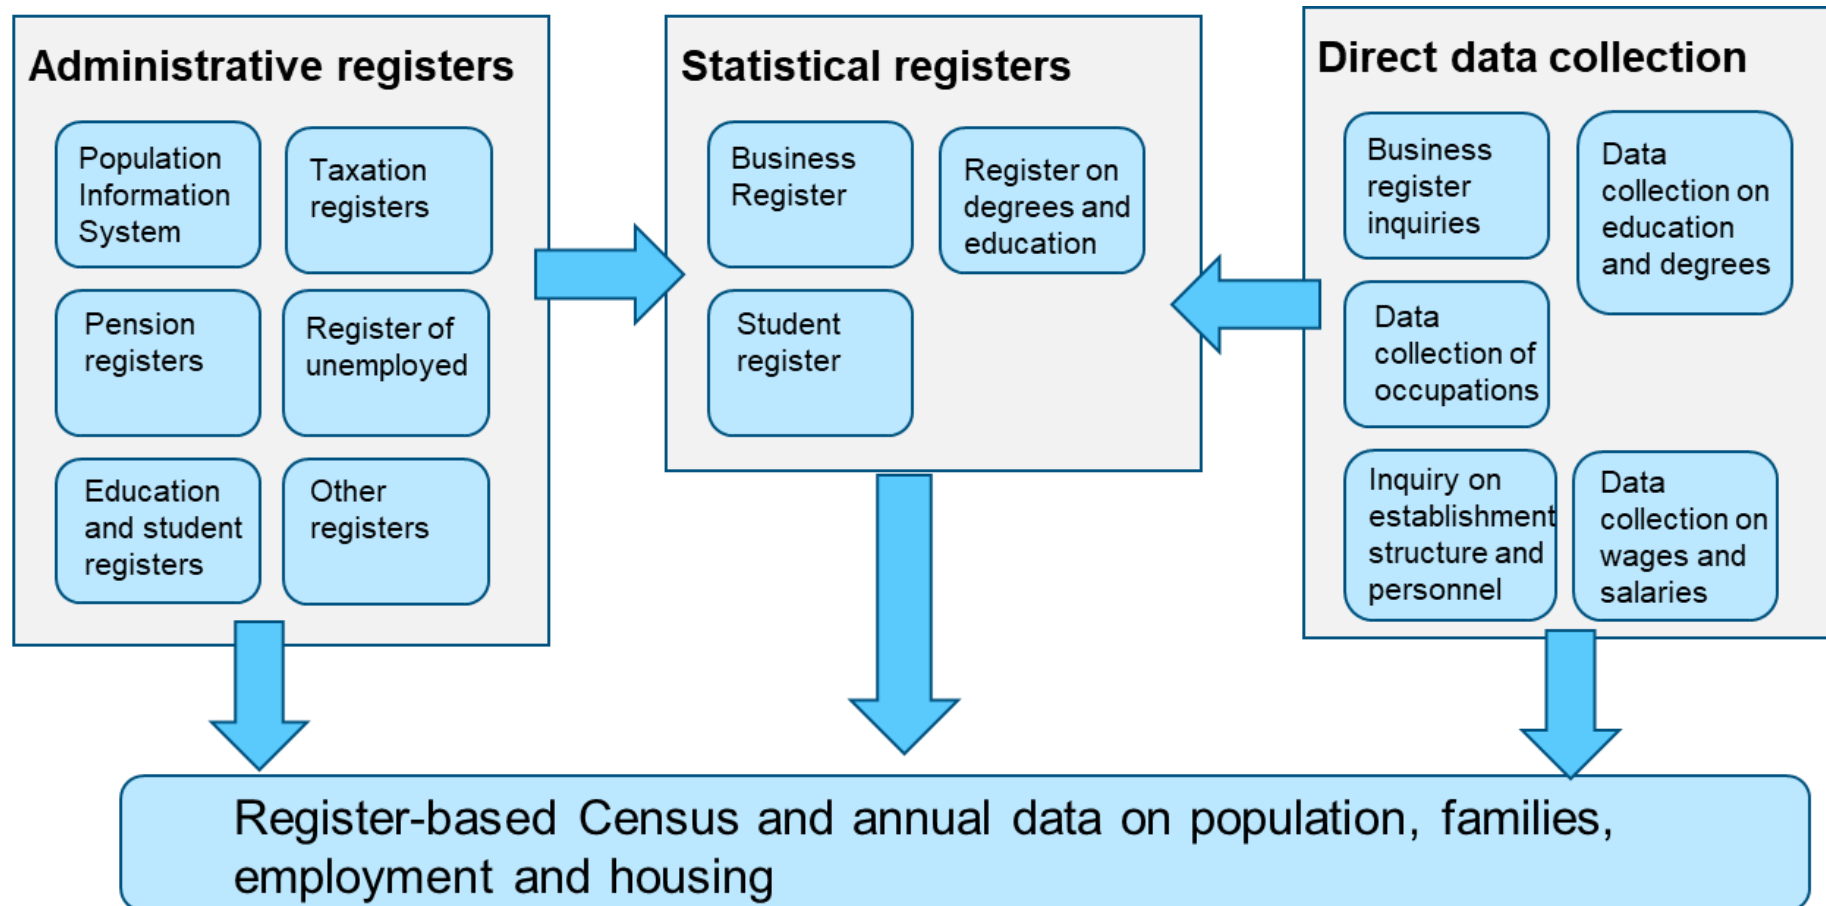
Administrative registers

Population Information System

Taxation registers

Pension registers

Register of unemployed

Education and student registers

Other registers

Statistical registers

Business Register

Register on degrees and education

Student register

Direct data collection

Business register inquiries

Data collection on education and degrees

Data collection of occupations

Inquiry on establishment structure and personnel

Data collection on wages and salaries

Register-based Census and annual data on population, families, employment and housing